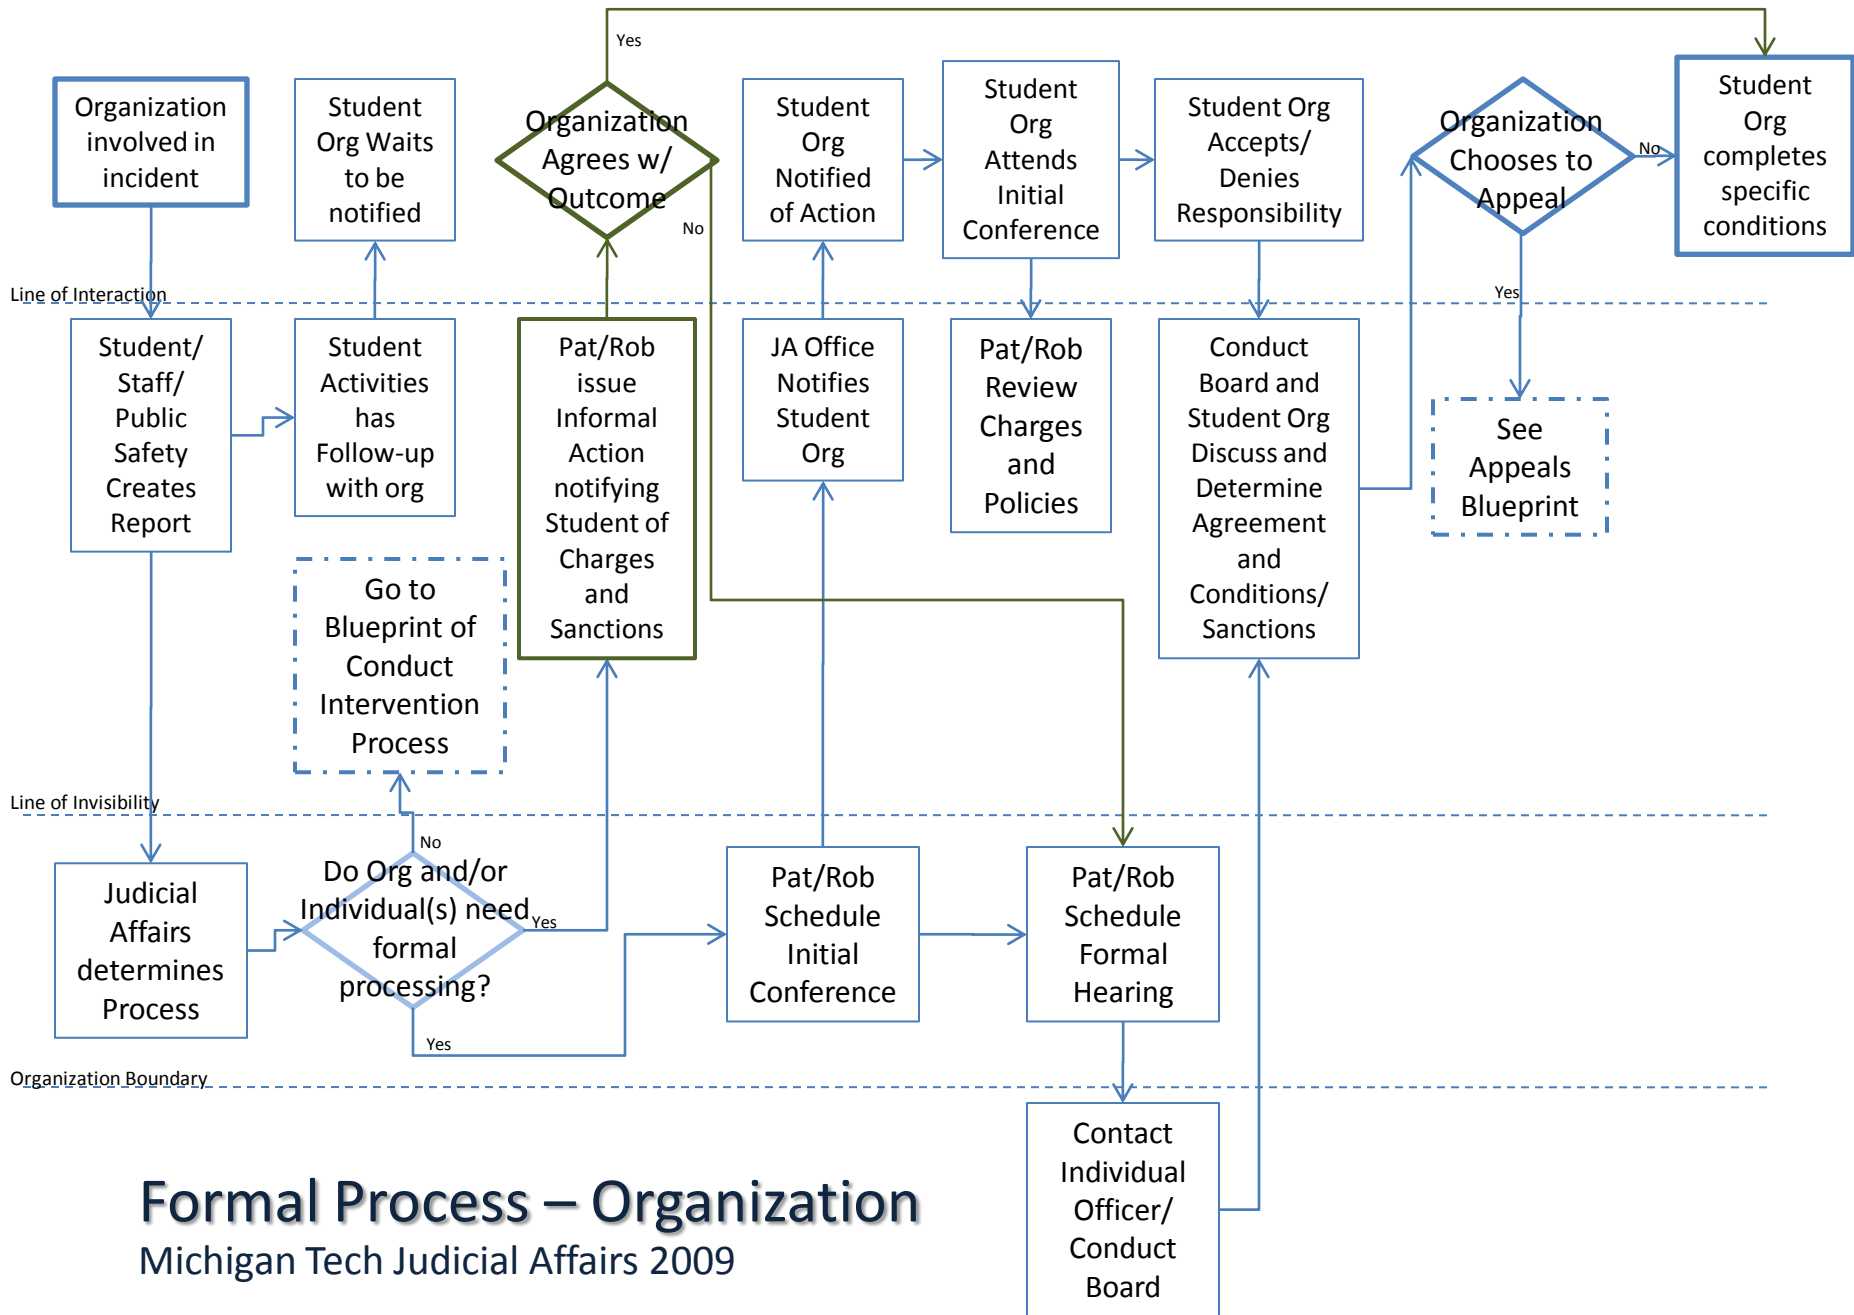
Organization involved in incident

Student Org Waits to be notified

Yes

Organization Agrees w/ Outcome

No

Student Org Notified of Action

Student Org Attends Initial Conference

Student Org Accepts/ Denies Responsibility

Organization Chooses to Appeal

No

Student Org completes specific conditions

Line of Interaction

Yes

Student/ Staff/ Public Safety Creates Report

Student Activities has Follow-up with org

Pat/Rob issue Informal Action notifying Student of Charges and Sanctions

JA Office Notifies Student Org

Pat/Rob Review Charges and Policies

Conduct Board and Student Org Discuss and Determine Agreement and Conditions/ Sanctions

See Appeals Blueprint

Go to Blueprint of Conduct Intervention Process

Line of Invisibility

No

Judicial Affairs determines Process

Do Org and/or Individual(s) need formal processing?

Yes

Yes

Pat/Rob Schedule Initial Conference

Pat/Rob Schedule Formal Hearing

Organization Boundary

Contact Individual Officer/ Conduct Board

Formal Process – Organization

Michigan Tech Judicial Affairs 2009